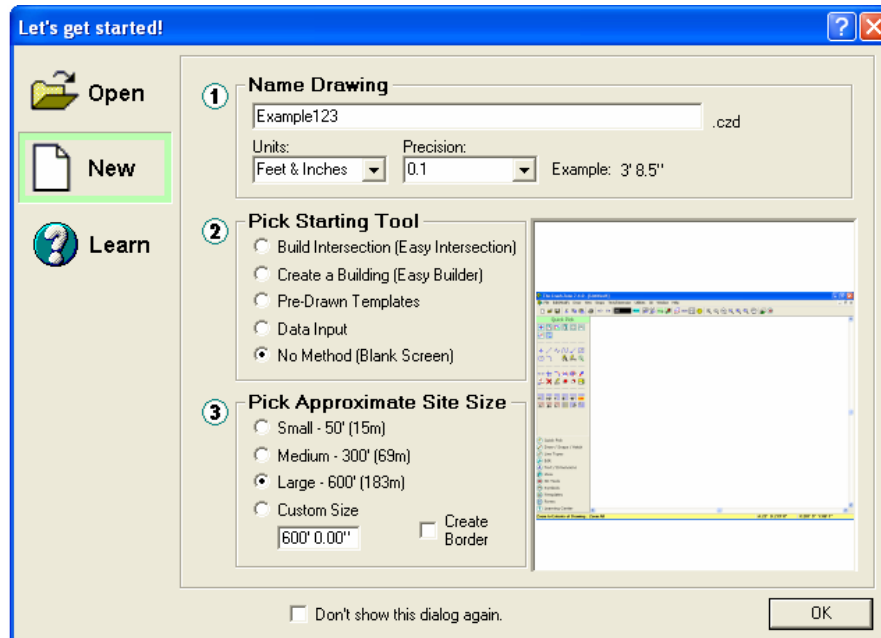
Let's get started!

Open

New

Learn

1 Name Drawing

Example123 .czd

Units: Feet & Inches

Precision: 0.1

Example: 3' 8.5"

2 Pick Starting Tool

Build Intersection (Easy Intersection)

Create a Building (Easy Builder)

Pre-Drawn Templates

Data Input

No Method (Blank Screen)

3 Pick Approximate Site Size

Small - 50' (15m)

Medium - 300' (69m)

Large - 600' (183m)

Custom Size

600' 0.00"

Create Border

Don't show this dialog again.

OK